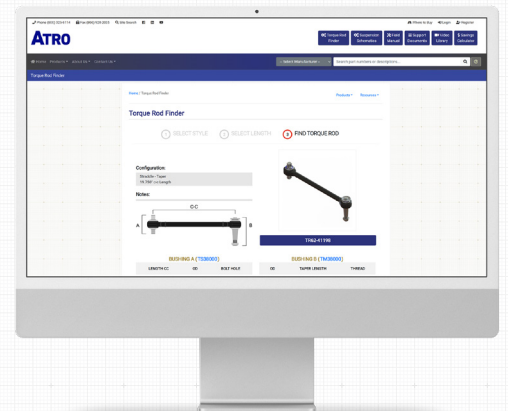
Phone (800) 223-0174 Fax (800) 525-2872 Site Search

Where to Buy Login Register

ATRO

Torque Rod Finder | Suspension Schematics | Field Manual | Support Documents | Video Library | Savings Calculator

Home Products About Us Contact Us

Select Manufacturer

Search part numbers or descriptions...

Torque Rod Finder

Home / Torque Rod Finder

Products | Resources

Torque Rod Finder

1 SELECT STYLE
2 SELECT LENGTH
3 FIND TORQUE ROD

Configuration:

Straddle - Taper
18.7500 c-c Length

Notes:

C-C

A

B

TR62-41196

BUSHING A (TS38000)

| LENGTH C/ | OD | BOLT HOLE |
|---|---|---|

BUSHING B (TM38000)

| OD | TAPER LENGTH | THREAD |
|---|---|---|